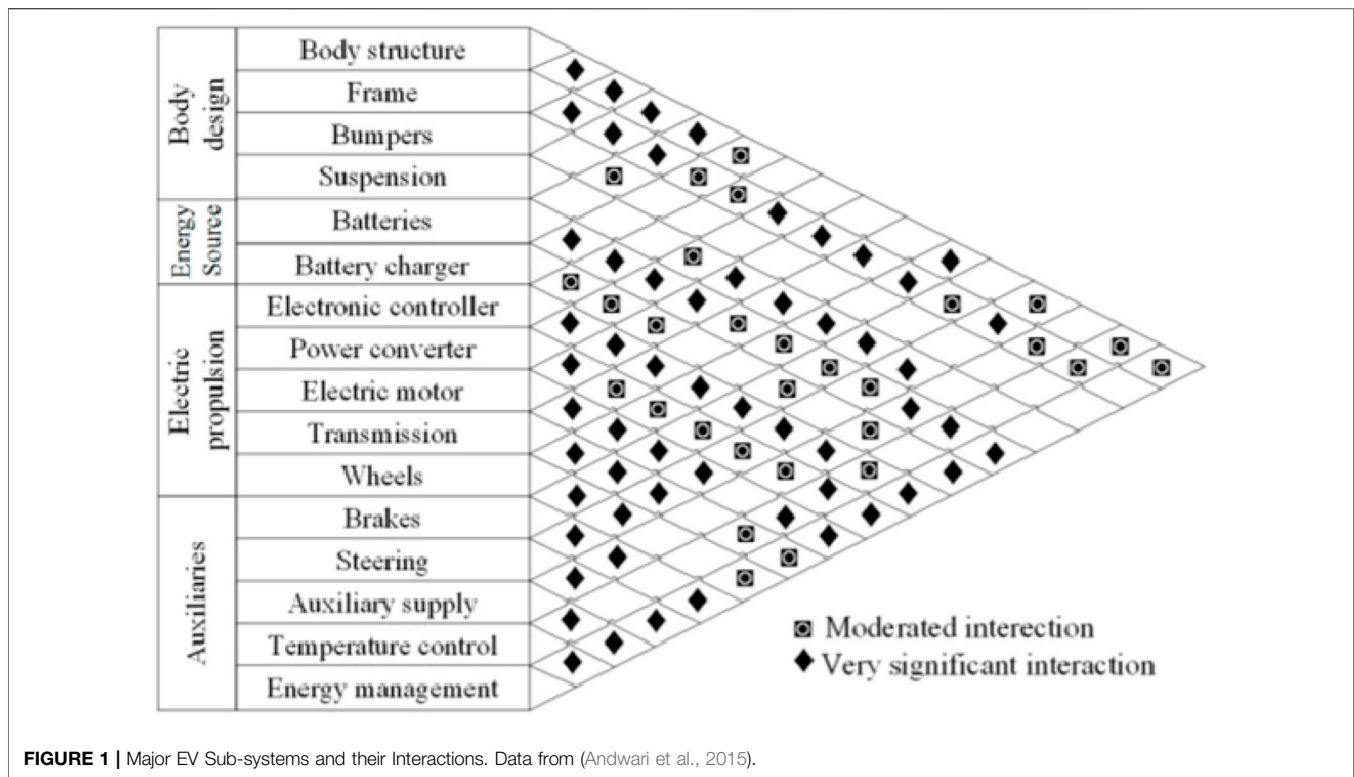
| | |
|---|---|
| Body design | Body structure |
| | Frame |
| | Bumpers |
| | Suspension |
| Energy Source | Batteries |
| | Battery charger |
| Electric propulsion | Electronic controller |
| | Power converter |
| | Electric motor |
| | Transmission |
| | Wheels |
| Auxiliaries | Brakes |
| | Steering |
| | Auxiliary supply |
| | Temperature control |
| | Energy management |

Moderated interection
Very significant interaction

FIGURE 1 | Major EV Sub-systems and their Interactions. Data from (Andwari et al., 2015).